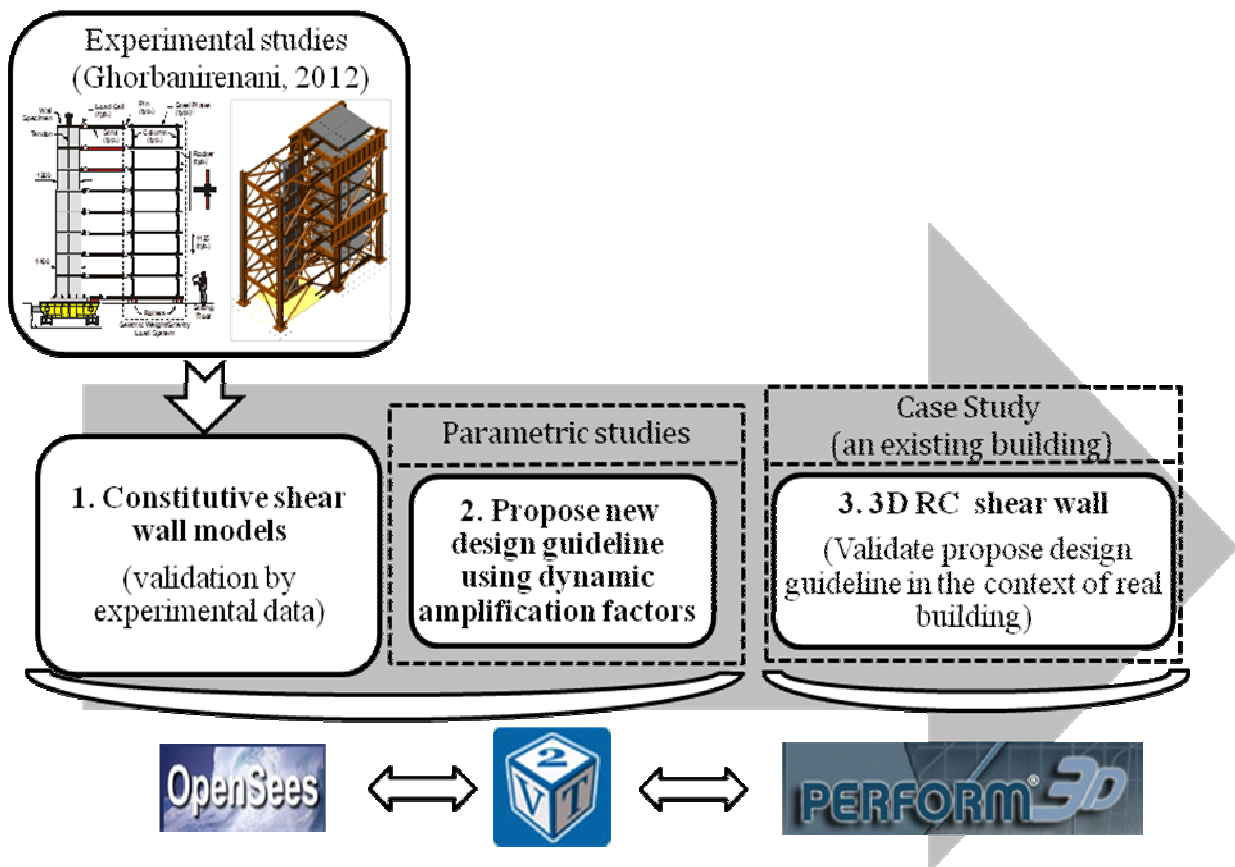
Experimental studies
(Ghorbanirenani, 2012)

Wall Specimen
Load cell
Pin
Steel Frame
Tendon
Strut
Column
Rocker
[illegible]
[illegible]
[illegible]
Rollers
Seismic Weight/Gravity Load System
Shake Table

Parametric studies

Case Study
(an existing building)

1. Constitutive shear wall models
(validation by experimental data)

2. Propose new design guideline using dynamic amplification factors

3. 3D RC shear wall
(Validate propose design guideline in the context of real building)

OpenSees

V2T

PERFORM 3D